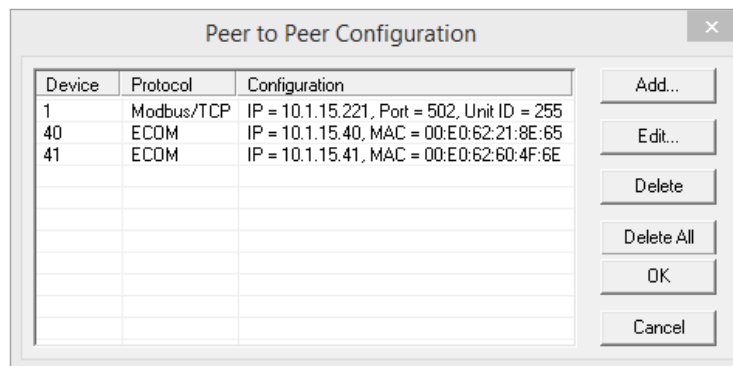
Peer to Peer Configuration

| Device | Protocol | Configuration |
|---|---|---|
| 1 | Modbus/TCP | IP = 10.1.15.221, Port = 502, Unit ID = 255 |
| 40 | ECOM | IP = 10.1.15.40, MAC = 00:E0:62:21:8E:65 |
| 41 | ECOM | IP = 10.1.15.41, MAC = 00:E0:62:60:4F:6E |

Add...
Edit...
Delete
Delete All
OK
Cancel